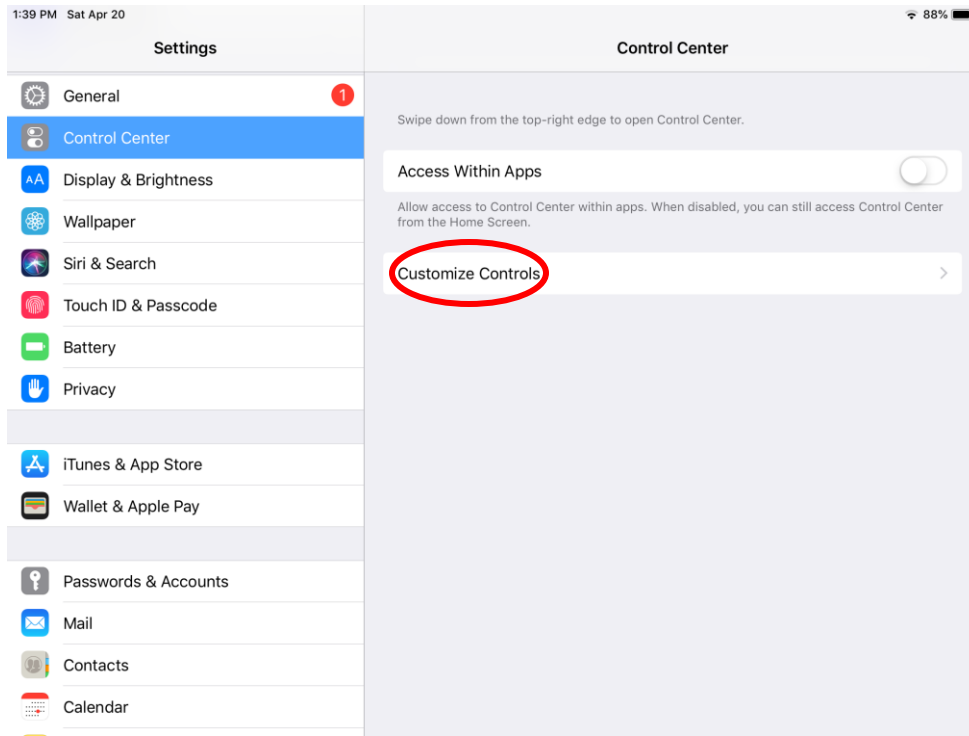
1:39 PM Sat Apr 20

88%

Settings

General 1

Control Center

AA Display & Brightness

Wallpaper

Siri & Search

Touch ID & Passcode

Battery

Privacy

iTunes & App Store

Wallet & Apple Pay

Passwords & Accounts

Mail

Contacts

Calendar

Control Center

Swipe down from the top-right edge to open Control Center.

Access Within Apps

Allow access to Control Center within apps. When disabled, you can still access Control Center from the Home Screen.

Customize Controls